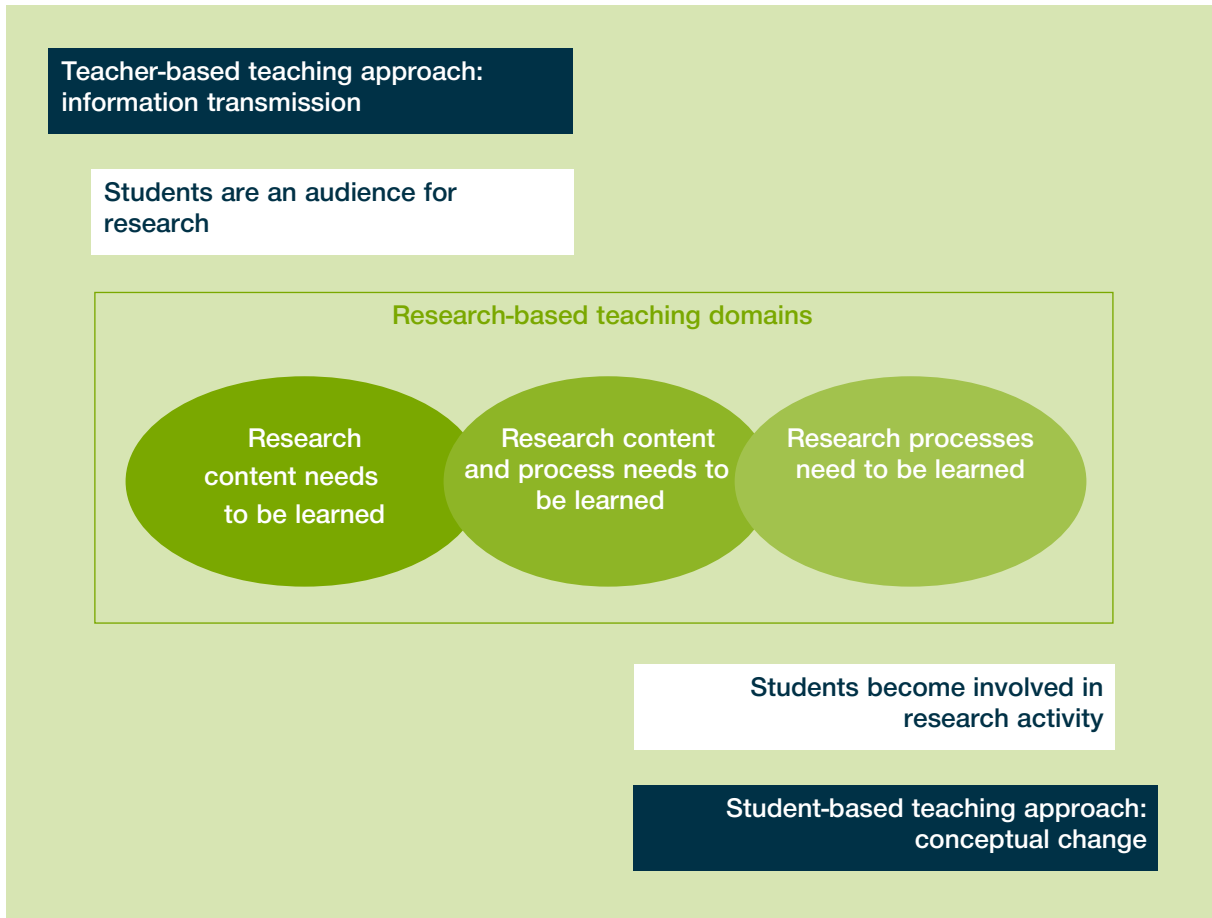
Teacher-based teaching approach: information transmission

Students are an audience for research

Research-based teaching domains

Research content needs to be learned

Research content and process needs to be learned

Research processes need to be learned

Students become involved in research activity

Student-based teaching approach: conceptual change